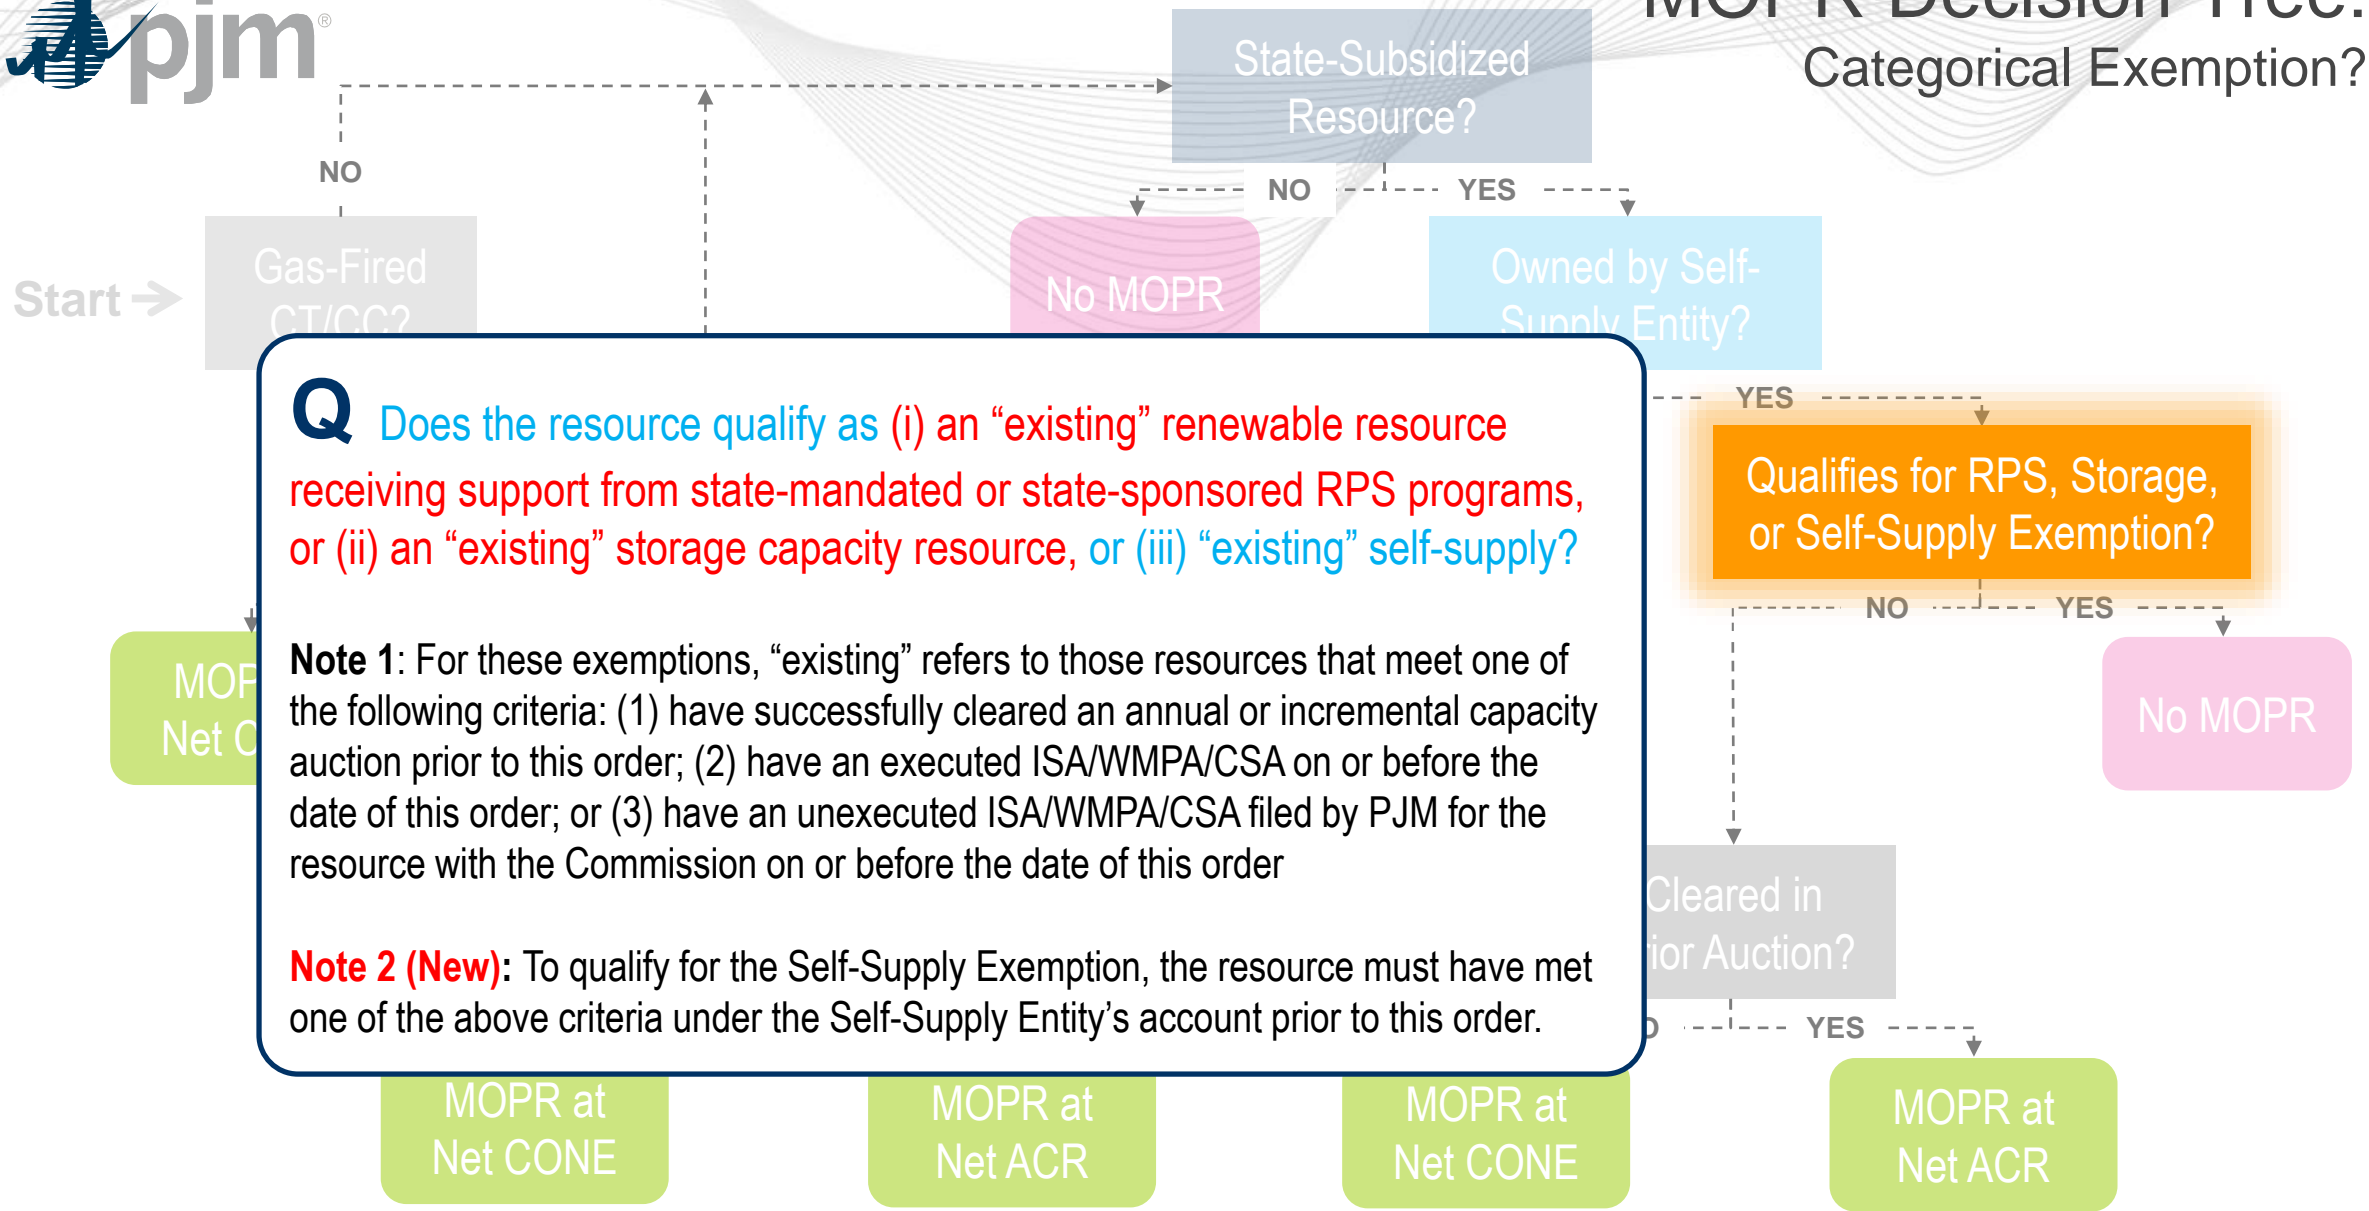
pjm®

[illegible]
Categorical Exemption?

State-Subsidized Resource?

NO

NO

YES

Start →

Gas-Fired CT/CC?

No MOPR

Owned by Self-Supply Entity?

YES

Qualifies for RPS, Storage, or Self-Supply Exemption?

NO

YES

No MOPR

MOPR at Net C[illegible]

Q Does the resource qualify as (i) an “existing” renewable resource receiving support from state-mandated or state-sponsored RPS programs, or (ii) an “existing” storage capacity resource, or (iii) “existing” self-supply?

Note 1: For these exemptions, “existing” refers to those resources that meet one of the following criteria: (1) have successfully cleared an annual or incremental capacity auction prior to this order; (2) have an executed ISA/WMPA/CSA on or before the date of this order; or (3) have an unexecuted ISA/WMPA/CSA filed by PJM for the resource with the Commission on or before the date of this order

Note 2 (New): To qualify for the Self-Supply Exemption, the resource must have met one of the above criteria under the Self-Supply Entity’s account prior to this order.

Cleared in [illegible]ior Auction?

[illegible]

YES

MOPR at Net CONE

MOPR at Net ACR

MOPR at Net CONE

MOPR at Net ACR